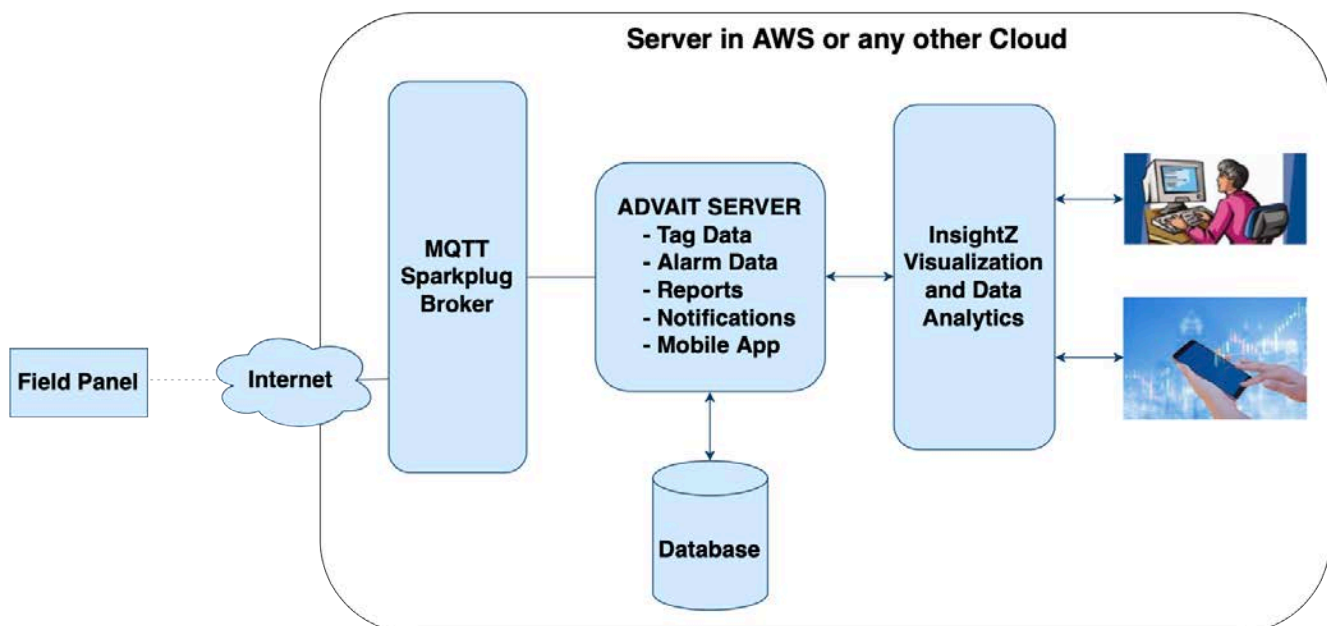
Server in AWS or any other Cloud

Field Panel

Internet

MQTT Sparkplug Broker

ADVAIT SERVER
- Tag Data
- Alarm Data
- Reports
- Notifications
- Mobile App

Database

InsightZ Visualization and Data Analytics